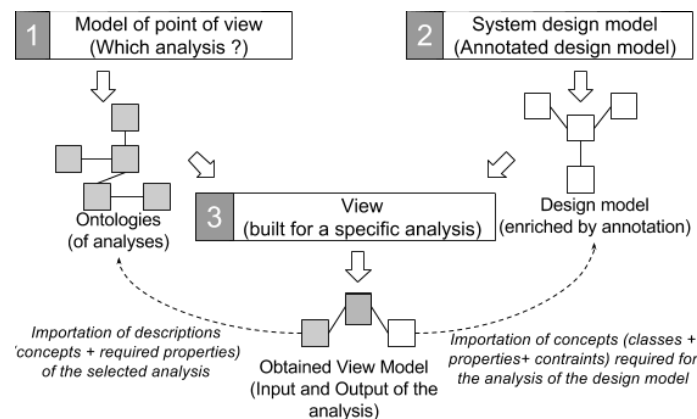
1 Model of point of view (Which analysis ?)

2 System design model (Annotated design model)

Ontologies (of analyses)

3 View (built for a specific analysis)

Design model (enriched by annotation)

Importation of descriptions 'concepts + required properties) of the selected analysis

Obtained View Model (Input and Output of the analysis)

Importation of concepts (classes + properties+ contraints) required for the analysis of the design model